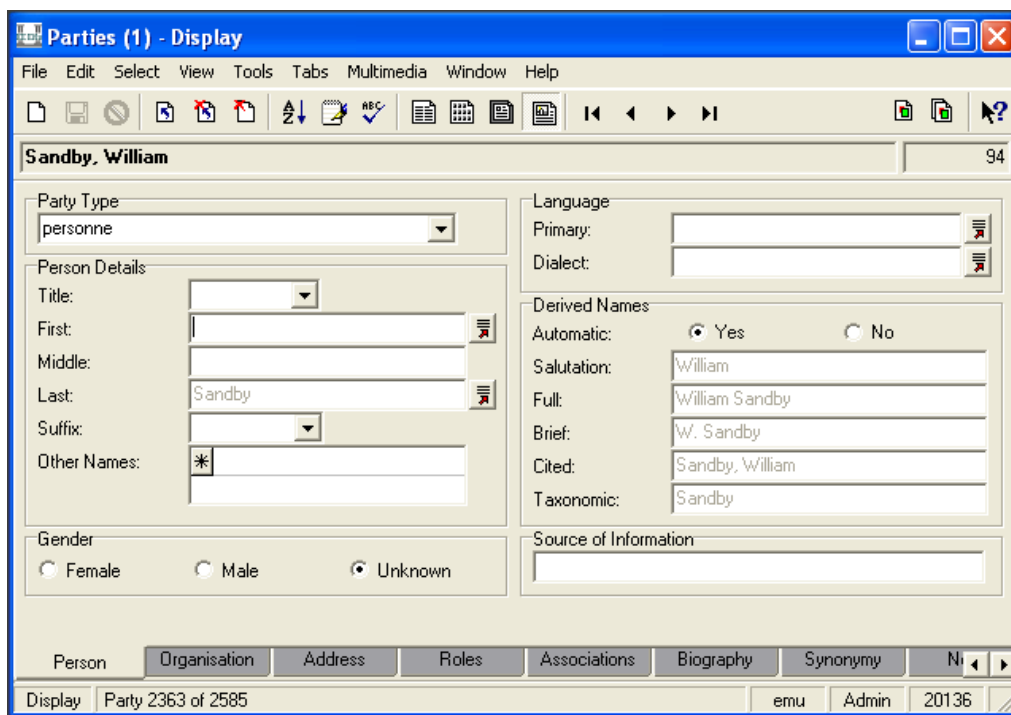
Parties (1) - Display

File Edit Select View Tools Tabs Multimedia Window Help

Sandby, William 94

Party Type
personne

Person Details
Title:
First:
Middle:
Last: Sandby
Suffix:
Other Names: *

Gender
Female Male Unknown

Language
Primary:
Dialect:

Derived Names
Automatic: Yes No
Salutation: William
Full: William Sandby
Brief: W. Sandby
Cited: Sandby, William
Taxonomic: Sandby

Source of Information

Person | Organisation | Address | Roles | Associations | Biography | Synonymy | N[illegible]

Display | Party 2363 of 2585 | emu | Admin | 20136